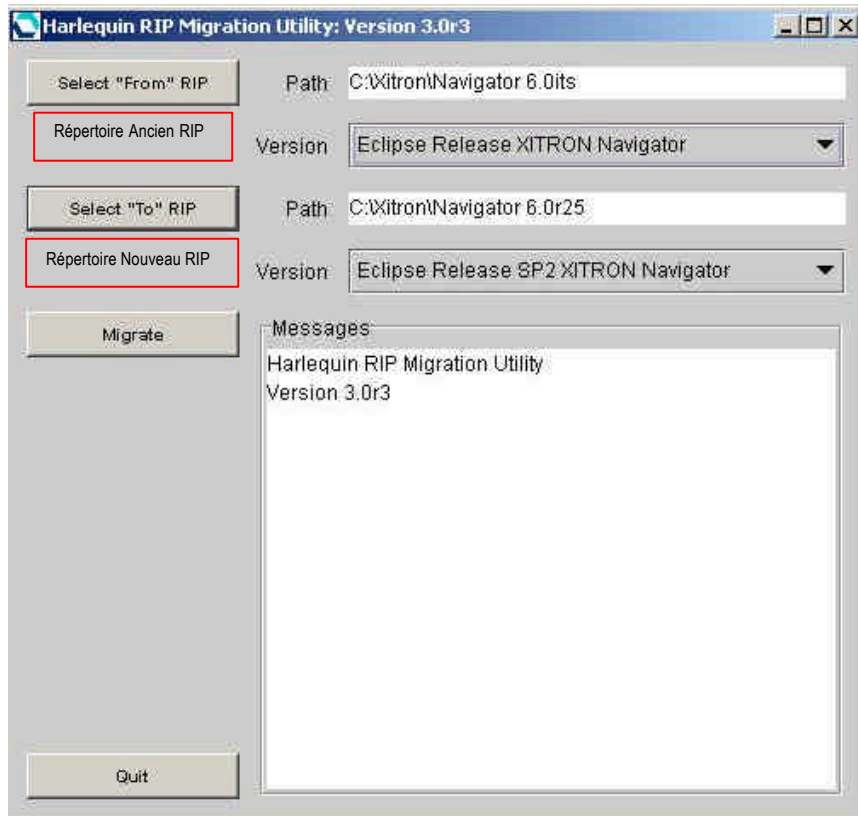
Harlequin RIP Migration Utility: Version 3.0r3

Select "From" RIP

Répertoire Ancien RIP

Path C:\Xitron\Navigator 6.0its

Version Eclipse Release XITRON Navigator

Select "To" RIP

Répertoire Nouveau RIP

Path C:\Xitron\Navigator 6.0r25

Version Eclipse Release SP2 XITRON Navigator

Migrate

Messages

Harlequin RIP Migration Utility
Version 3.0r3

Quit